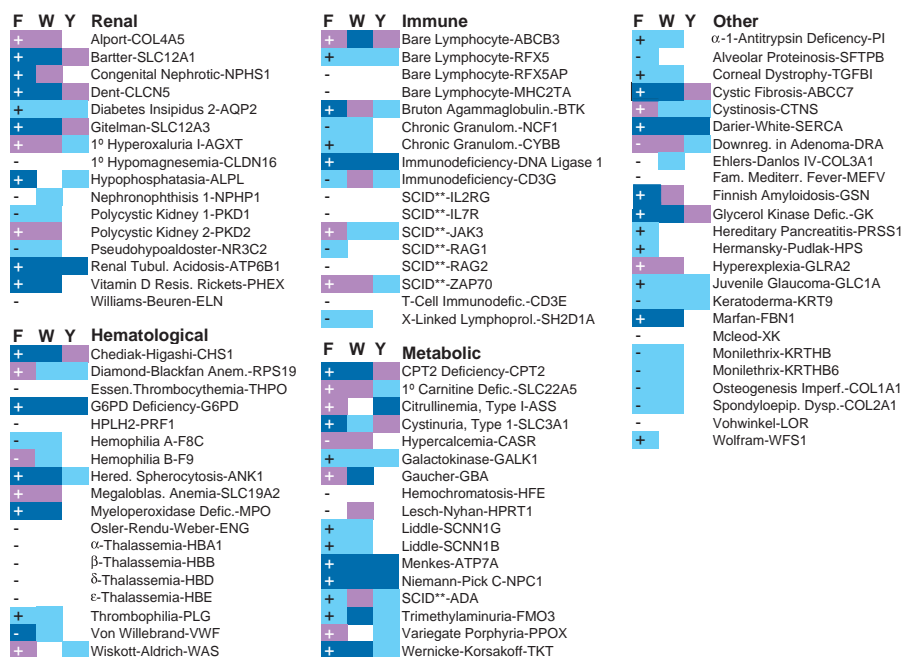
F W Y Renal
+ Alport-COL4A5
+ Bartter-SLC12A1
+ Congenital Nephrotic-NPHS1
+ Dent-CLCN5
+ Diabetes Insipidus 2-AQP2
+ Gitelman-SLC12A3
+ 1º Hyperoxaluria I-AGXT
- 1º Hypomagnesemia-CLDN16
+ Hypophosphatasia-ALPL
- Nephronophthisis 1-NPHP1
- Polycystic Kidney 1-PKD1
+ Polycystic Kidney 2-PKD2
- Pseudohypoaldoster-NR3C2
+ Renal Tubul. Acidosis-ATP6B1
+ Vitamin D Resis. Rickets-PHEX
- Williams-Beuren-ELN

F W Y Hematological
+ Chediak-Higashi-CHS1
+ Diamond-Blackfan Anem.-RPS19
- Essen.Thrombocythemia-THPO
+ G6PD Deficiency-G6PD
- HPLH2-PRF1
- Hemophilia A-F8C
- Hemophilia B-F9
+ Hered. Spherocytosis-ANK1
+ Megaloblas. Anemia-SLC19A2
+ Myeloperoxidase Defic.-MPO
- Osler-Rendu-Weber-ENG
- α-Thalassemia-HBA1
- β-Thalassemia-HBB
- δ-Thalassemia-HBD
- ε-Thalassemia-HBE
+ Thrombophilia-PLG
- Von Willebrand-VWF
+ Wiskott-Aldrich-WAS

F W Y Immune
+ Bare Lymphocyte-ABCB3
+ Bare Lymphocyte-RFX5
- Bare Lymphocyte-RFX5AP
- Bare Lymphocyte-MHC2TA
+ Bruton Agammaglobulin.-BTK
- Chronic Granulom.-NCF1
+ Chronic Granulom.-CYBB
+ Immunodeficiency-DNA Ligase 1
- Immunodeficiency-CD3G
- SCID**-IL2RG
- SCID**-IL7R
+ SCID**-JAK3
- SCID**-RAG1
- SCID**-RAG2
+ SCID**-ZAP70
- T-Cell Immunodefic.-CD3E
- X-Linked Lymphoprol.-SH2D1A

F W Y Metabolic
+ CPT2 Deficiency-CPT2
+ 1º Carnitine Defic.-SLC22A5
+ Citrullinemia, Type I-ASS
+ Cystinuria, Type 1-SLC3A1
- Hypercalcemia-CASR
+ Galactokinase-GALK1
+ Gaucher-GBA
- Hemochromatosis-HFE
- Lesch-Nyhan-HPRT1
+ Liddle-SCNN1G
+ Liddle-SCNN1B
+ Menkes-ATP7A
+ Niemann-Pick C-NPC1
+ SCID**-ADA
+ Trimethylaminuria-FMO3
+ Variegate Porphyria-PPOX
+ Wernicke-Korsakoff-TKT

F W Y Other
+ α-1-Antitrypsin Deficency-PI
- Alveolar Proteinosis-SFTPB
+ Corneal Dystrophy-TGFBI
+ Cystic Fibrosis-ABCC7
+ Cystinosis-CTNS
+ Darier-White-SERCA
- Downreg. in Adenoma-DRA
- Ehlers-Danlos IV-COL3A1
- Fam. Mediterr. Fever-MEFV
+ Finnish Amyloidosis-GSN
+ Glycerol Kinase Defic.-GK
+ Hereditary Pancreatitis-PRSS1
+ Hermansky-Pudlak-HPS
+ Hyperexplexia-GLRA2
+ Juvenile Glaucoma-GLC1A
- Keratoderma-KRT9
+ Marfan-FBN1
- Mcleod-XK
- Monilethrix-KRTHB
- Monilethrix-KRTHB6
- Osteogenesis Imperf.-COL1A1
- Spondyloepip. Dysp.-COL2A1
- Vohwinkel-LOR
+ Wolfram-WFS1